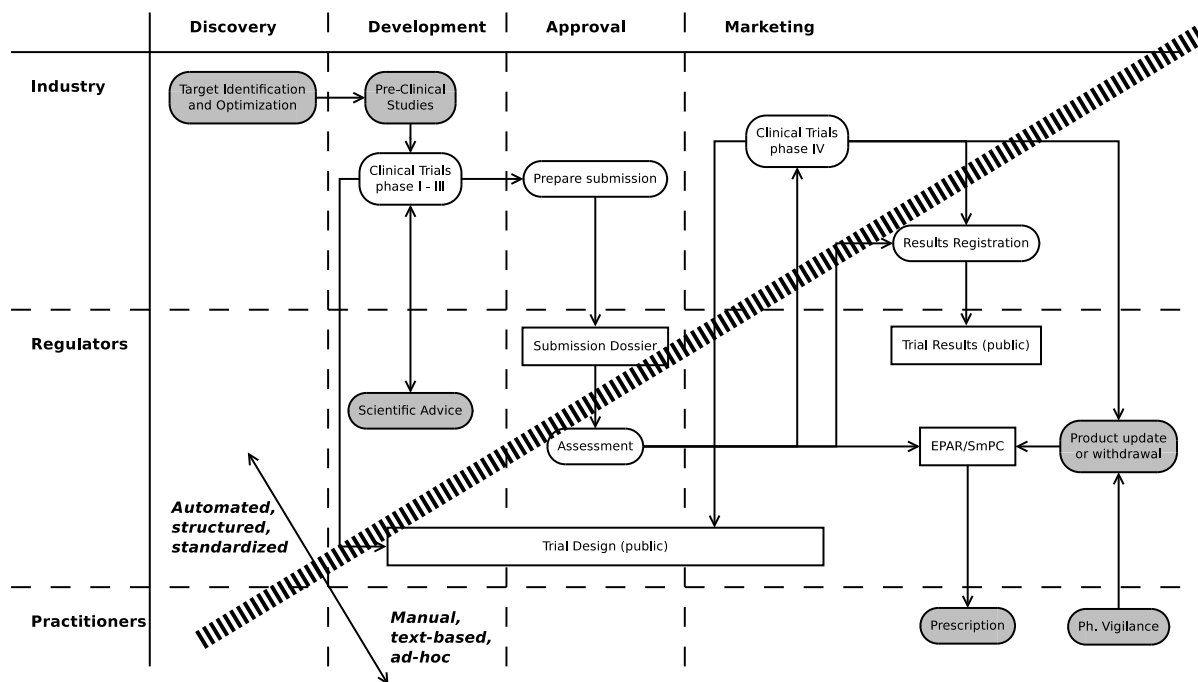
| | Discovery | Development | Approval | Marketing |
|---|---|---|---|---|

Industry

Target Identification and Optimization

Pre-Clinical Studies

Clinical Trials phase I - III

Prepare submission

Clinical Trials phase IV

Results Registration

Regulators

Submission Dossier

Trial Results (public)

Scientific Advice

Assessment

EPAR/SmPC

Product update or withdrawal

Automated, structured, standardized

Trial Design (public)

Practitioners

Manual, text-based, ad-hoc

Prescription

Ph. Vigilance